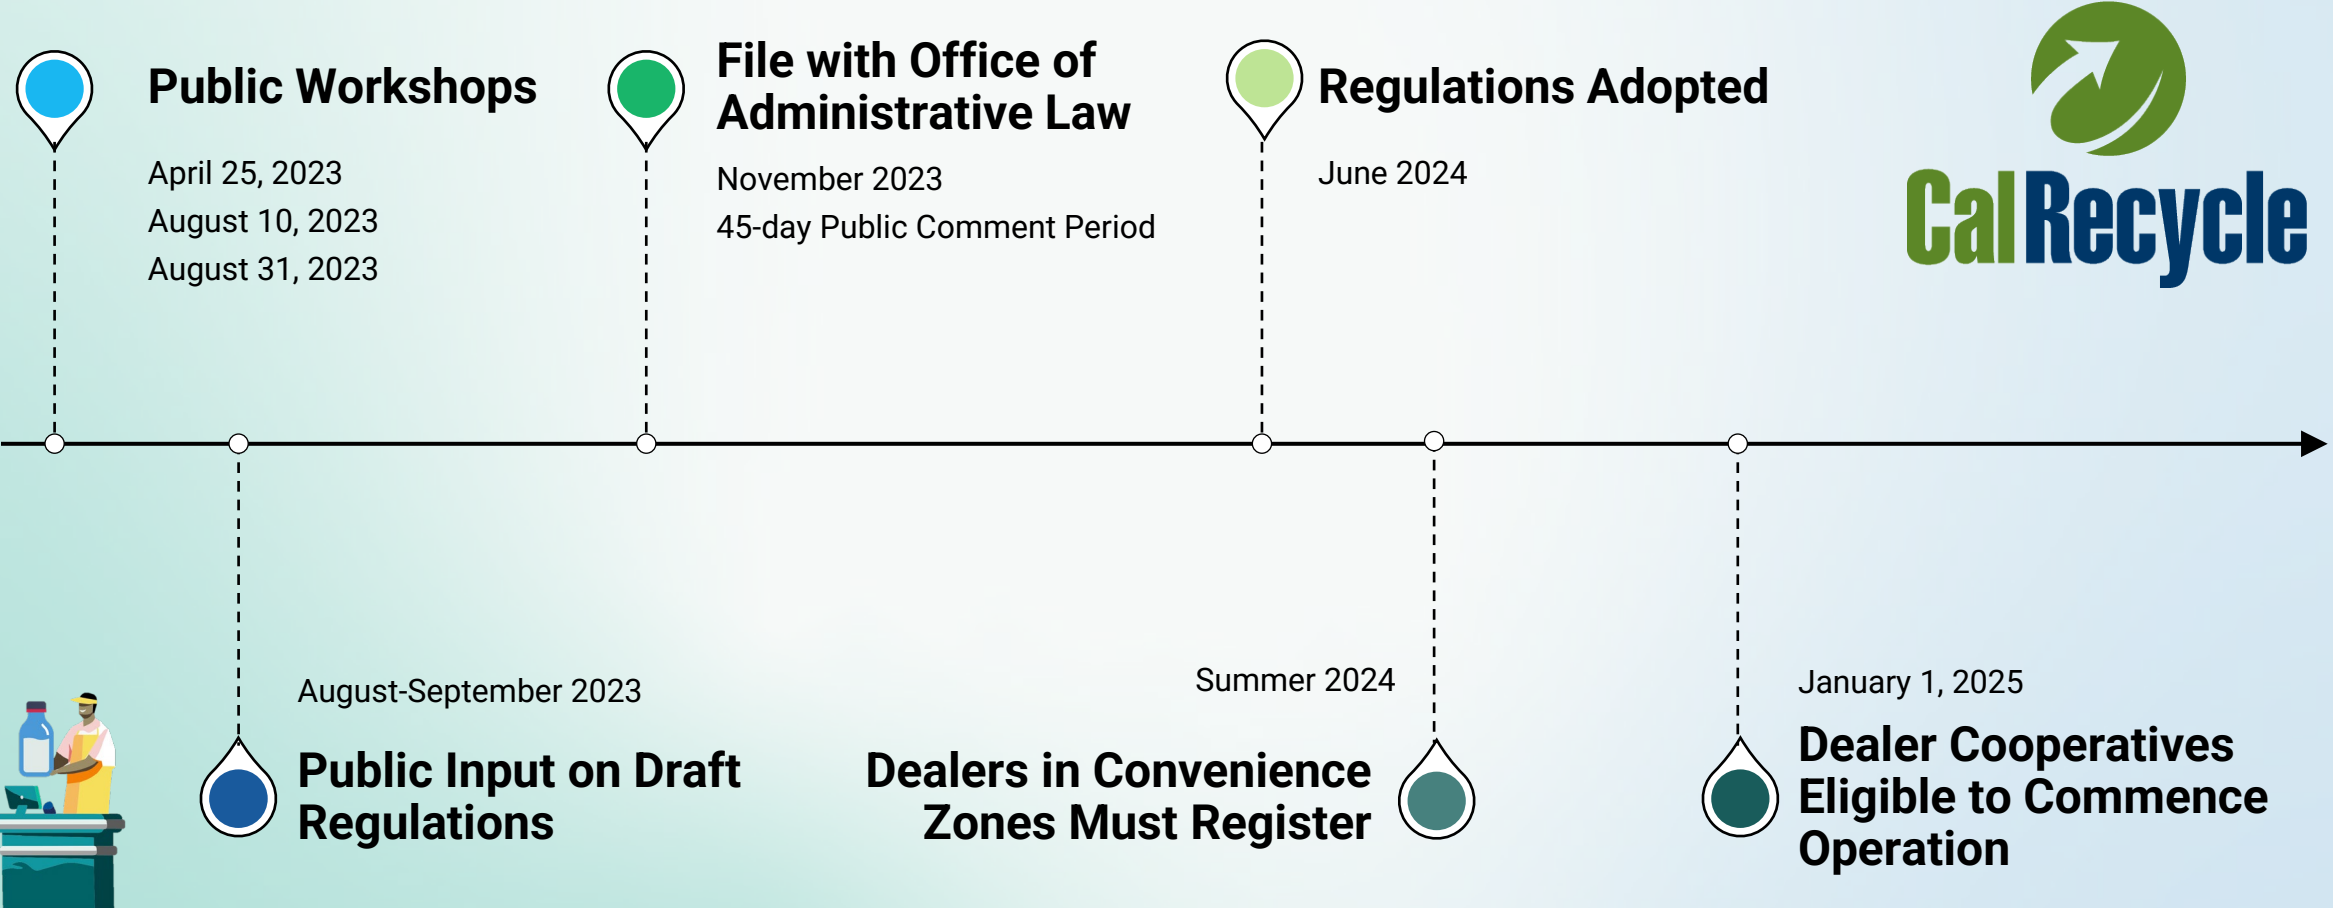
Public Workshops

April 25, 2023
August 10, 2023
August 31, 2023

File with Office of Administrative Law

November 2023
45-day Public Comment Period

Regulations Adopted

June 2024

CalRecycle

August-September 2023

Public Input on Draft Regulations

Summer 2024

Dealers in Convenience Zones Must Register

January 1, 2025

Dealer Cooperatives Eligible to Commence Operation